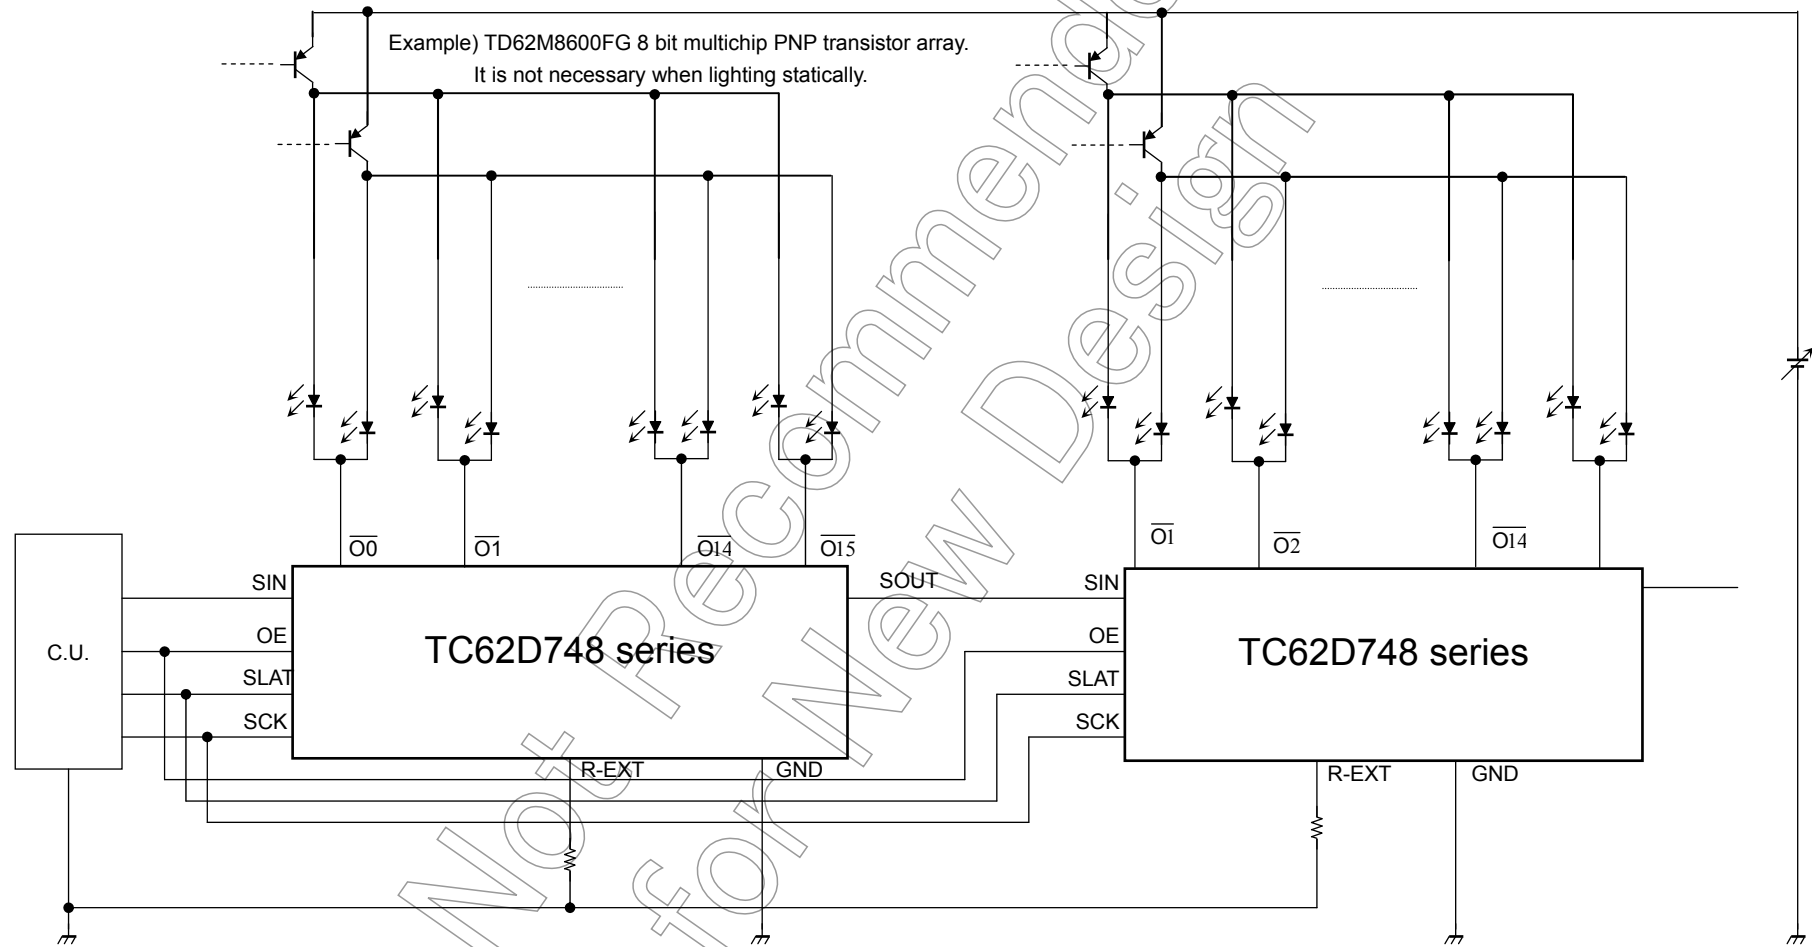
Example) TD62M8600FG 8 bit multichip PNP transistor array.
It is not necessary when lighting statically.

$\overline{O0}$ $\overline{O1}$ $\overline{O14}$ $\overline{O15}$

$\overline{O1}$ $\overline{O2}$ $\overline{O14}$

C.U.

SIN
OE
SLAT
SCK

TC62D748 series

SOUT
R-EXT
GND

SIN
OE
SLAT
SCK

TC62D748 series

R-EXT
GND

Not Recommended for New Design